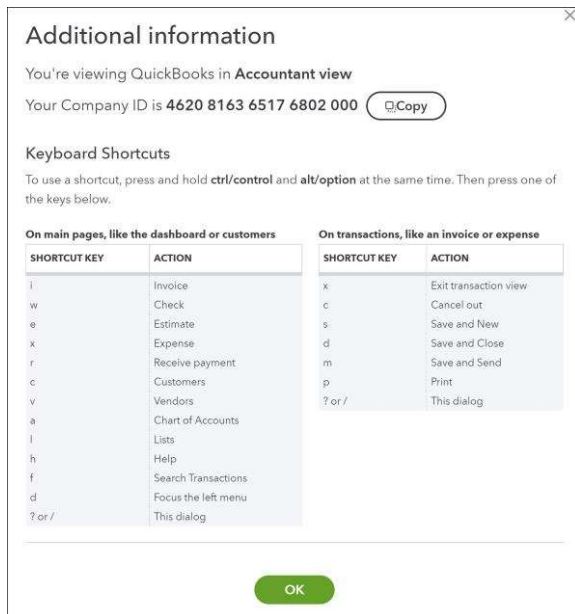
×

Additional information

You're viewing QuickBooks in **Accountant view**

Your Company ID is **4620 8163 6517 6802 000** Copy

Keyboard Shortcuts

To use a shortcut, press and hold **ctrl/control** and **alt/option** at the same time. Then press one of the keys below.

On main pages, like the dashboard or customers

| SHORTCUT KEY | ACTION |
|---|---|
| i | Invoice |
| w | Check |
| e | Estimate |
| x | Expense |
| r | Receive payment |
| c | Customers |
| v | Vendors |
| a | Chart of Accounts |
| l | Lists |
| h | Help |
| f | Search Transactions |
| d | Focus the left menu |
| ? or / | This dialog |

On transactions, like an invoice or expense

| SHORTCUT KEY | ACTION |
|---|---|
| x | Exit transaction view |
| c | Cancel out |
| s | Save and New |
| d | Save and Close |
| m | Save and Send |
| p | Print |
| ? or / | This dialog |

OK